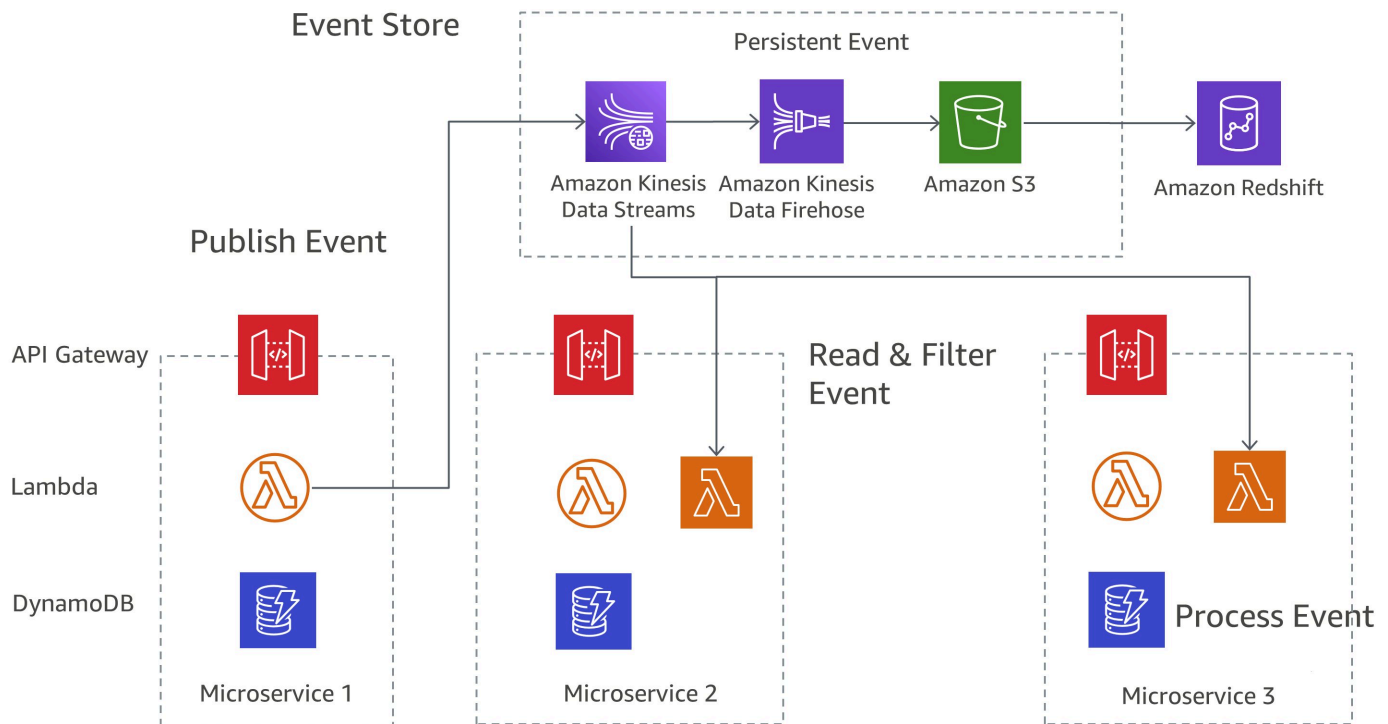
Event Store

Persistent Event

Amazon Kinesis Data Streams

Amazon Kinesis Data Firehose

Amazon S3

Amazon Redshift

Publish Event

API Gateway

Lambda

DynamoDB

Microservice 1

Read & Filter Event

Microservice 2

Process Event

Microservice 3